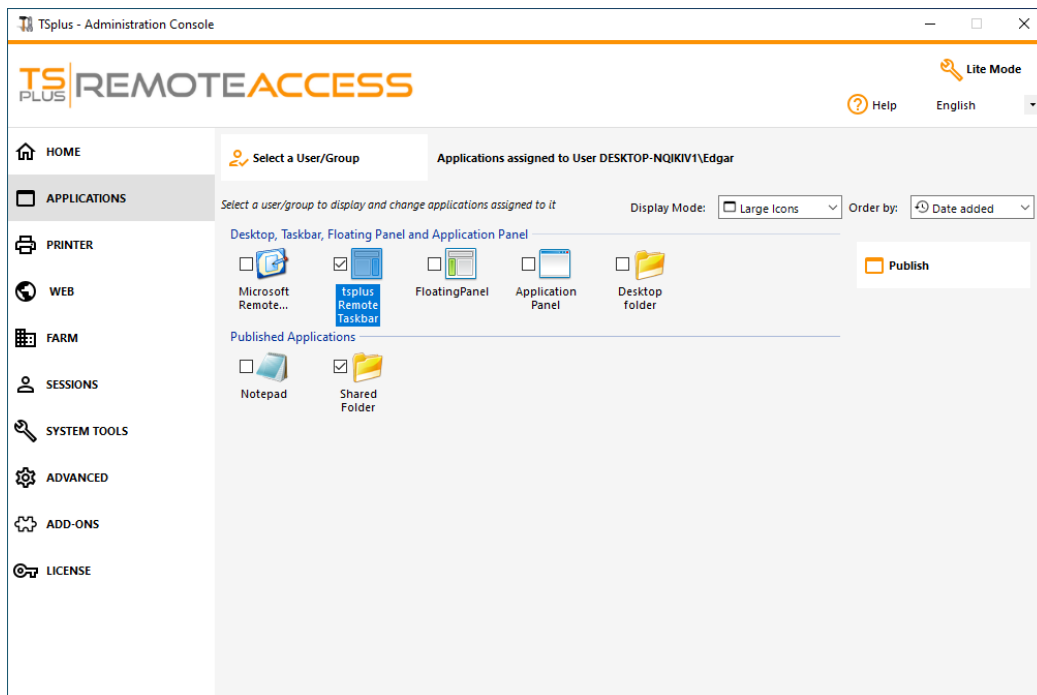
TSplus - Administration Console

TS PLUS REMOTEACCESS

Lite Mode

Help English

HOME
APPLICATIONS
PRINTER
WEB
FARM
SESSIONS
SYSTEM TOOLS
ADVANCED
ADD-ONS
LICENSE

Select a User/Group

Applications assigned to User DESKTOP-NQIKIV1\Edgar

Select a user/group to display and change applications assigned to it

Display Mode: Large Icons

Order by: Date added

Desktop, Taskbar, Floating Panel and Application Panel

Microsoft Remote...

tsplus Remote Taskbar

FloatingPanel

Application Panel

Desktop folder

Publish

Published Applications

Notepad

Shared Folder